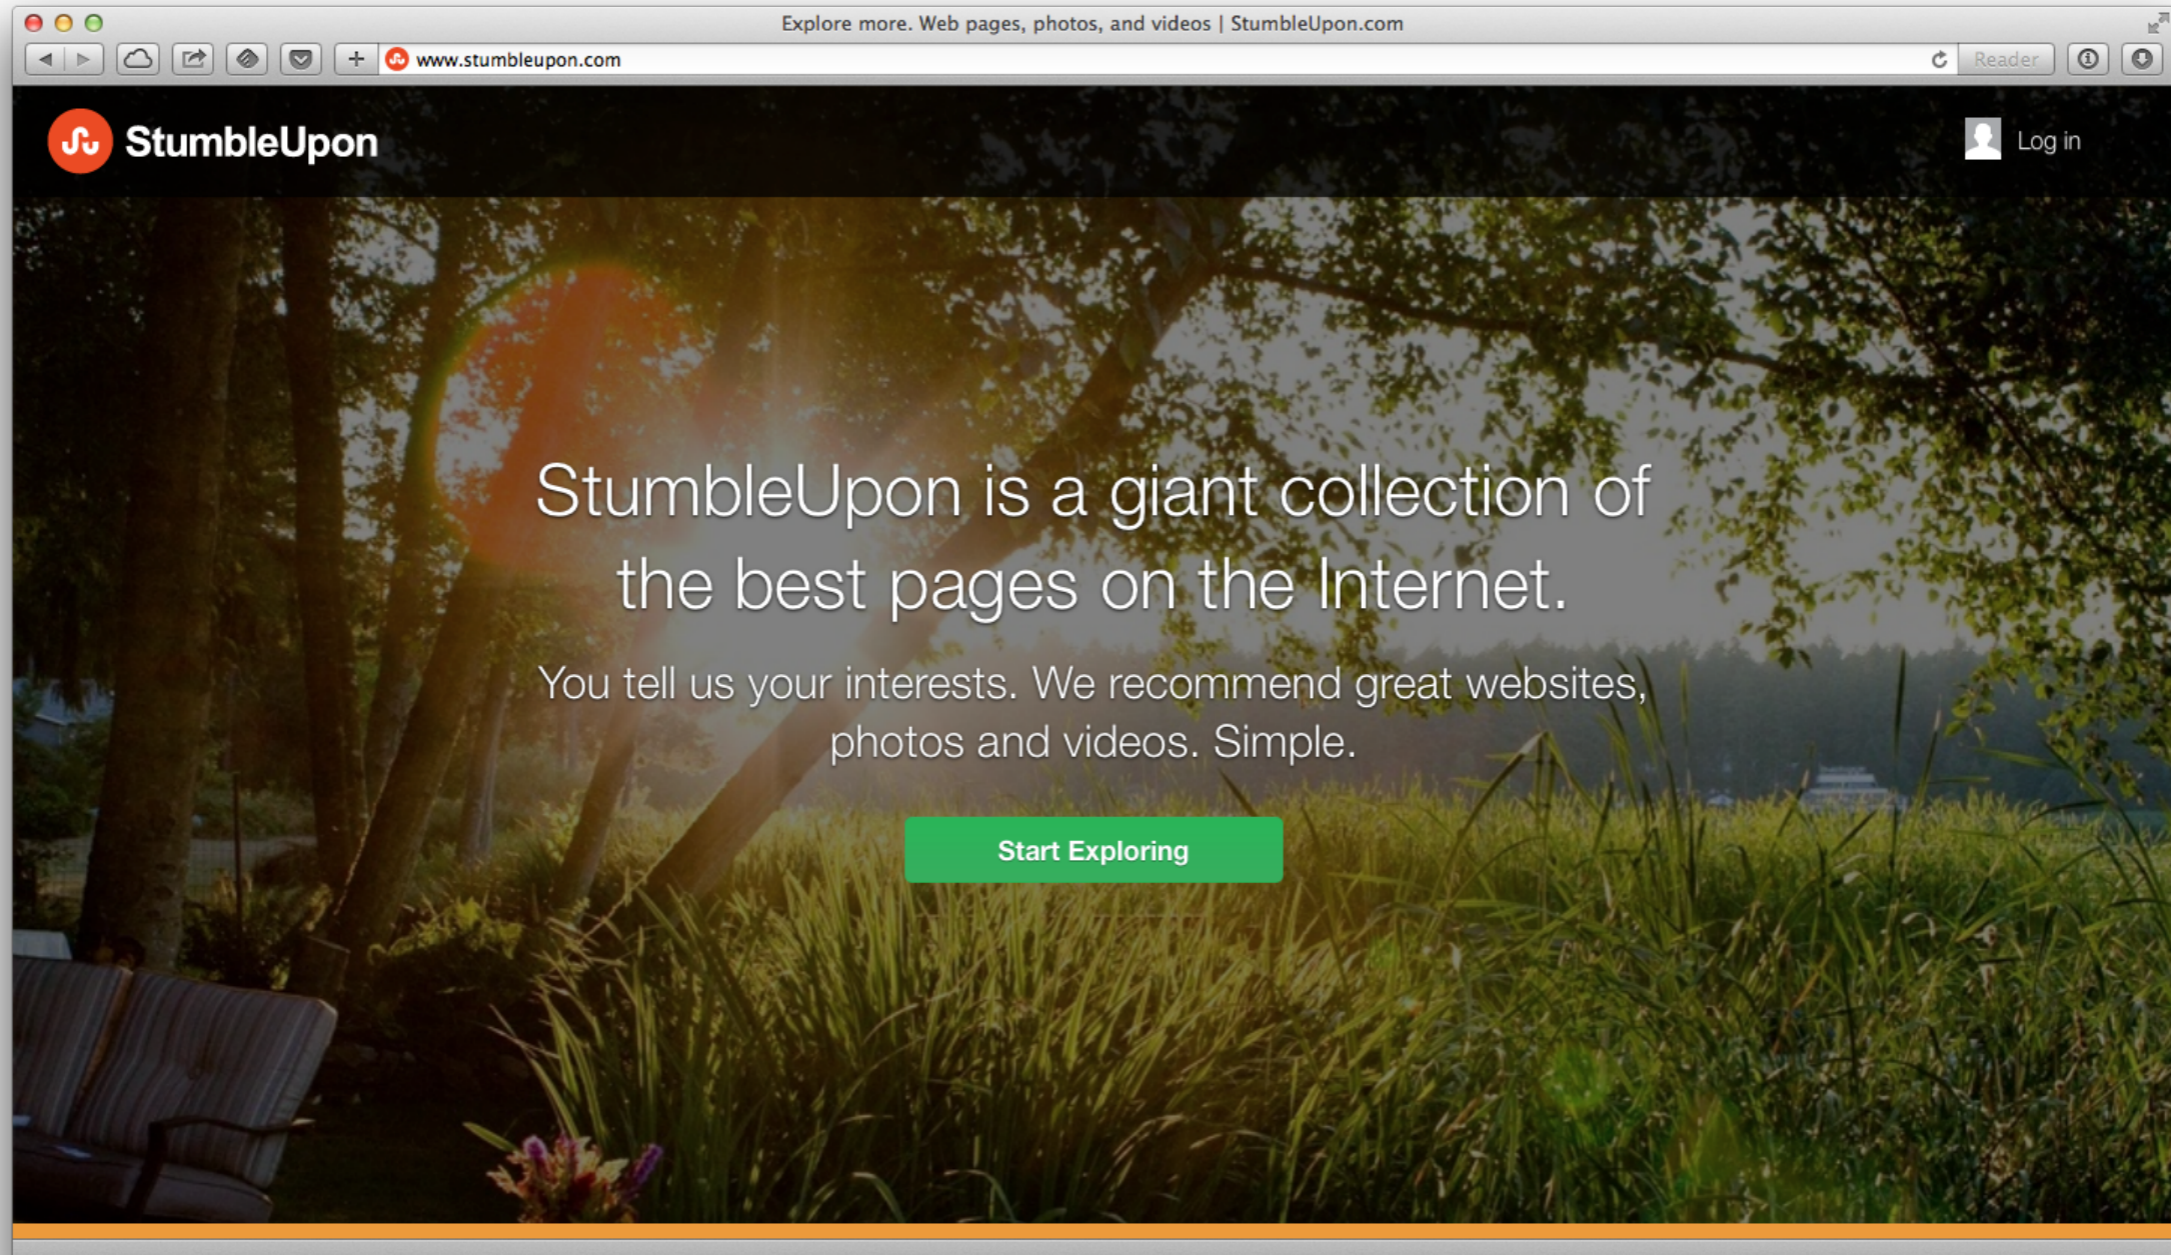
Explore more. Web pages, photos, and videos | StumbleUpon.com

www.stumbleupon.com

Reader

StumbleUpon

Log in

StumbleUpon is a giant collection of the best pages on the Internet.

You tell us your interests. We recommend great websites, photos and videos. Simple.

Start Exploring